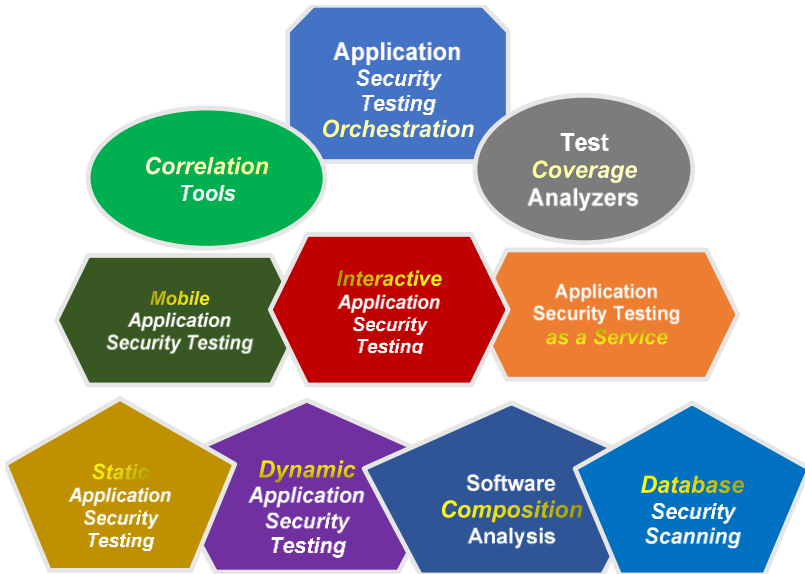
Application
Security
Testing
Orchestration

Correlation
Tools

Test
Coverage
Analyzers

Mobile
Application
Security Testing

Interactive
Application
Security
Testing

Application
Security Testing
as a Service

Static
Application
Security
Testing

Dynamic
Application
Security
Testing

Software
Composition
Analysis

Database
Security
Scanning